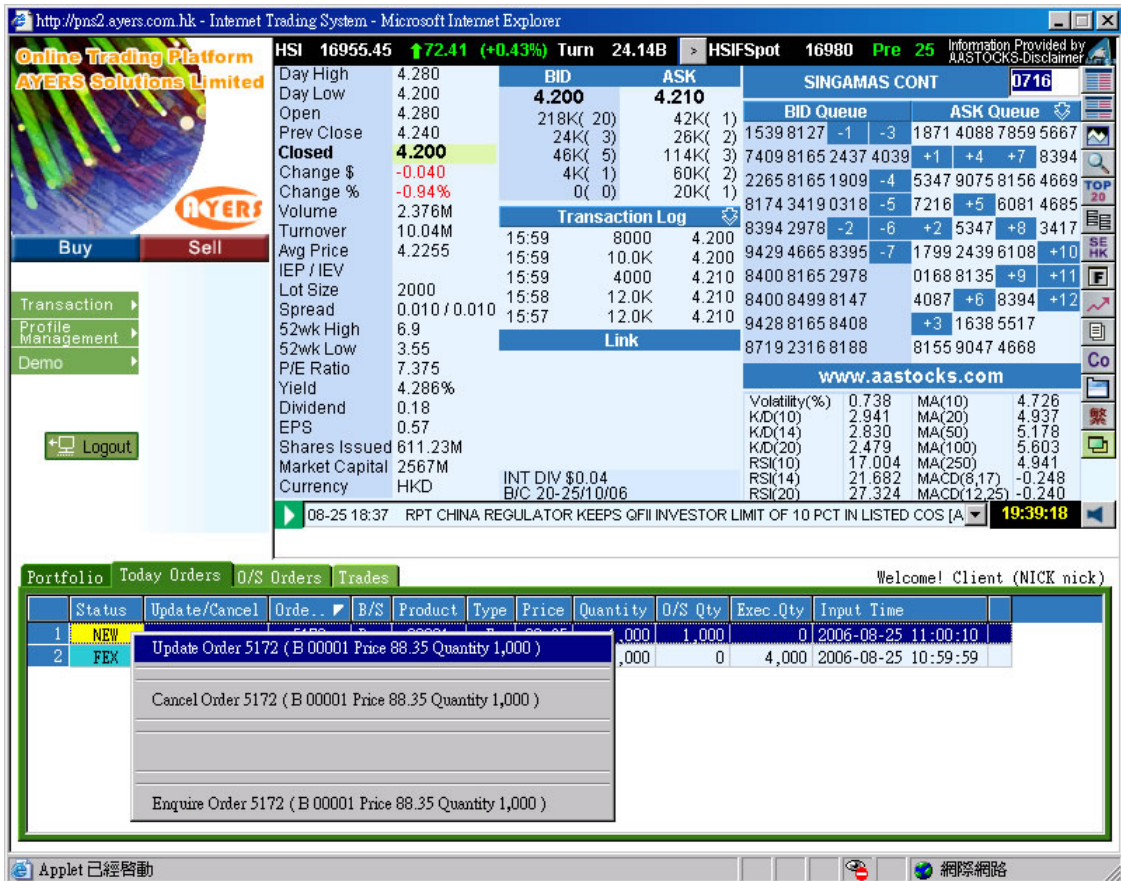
http://pns2.ayers.com.hk - Internet Trading System - Microsoft Internet Explorer

Online Trading Platform
AYERS Solutions Limited

AYERS

Buy | Sell

Transaction
Profile Management
Demo

Logout

HSI 16955.45 72.41 (+0.43%) Turn 24.14B > HSIFSpot 16980 Pre 25 Information Provided by AASTOCKS-Disclaimer

| | |
|---|---|
| Day High | 4.280 |
| Day Low | 4.200 |
| Open | 4.280 |
| Prev Close | 4.240 |
| Closed | 4.200 |
| Change $ | -0.040 |
| Change % | -0.94% |
| Volume | 2.376M |
| Turnover | 10.04M |
| Avg Price | 4.2255 |
| IEP / IEV | |
| Lot Size | 2000 |
| Spread | 0.010 / 0.010 |
| 52wk High | 6.9 |
| 52wk Low | 3.55 |
| P/E Ratio | 7.375 |
| Yield | 4.286% |
| Dividend | 0.18 |
| EPS | 0.57 |
| Shares Issued | 611.23M |
| Market Capital | 2567M |
| Currency | HKD |

| BID | ASK |
|---|---|
| 4.200 | 4.210 |
| 218K( 20) | 42K( 1) |
| 24K( 3) | 26K( 2) |
| 46K( 5) | 114K( 3) |
| 4K( 1) | 60K( 2) |
| 0( 0) | 20K( 1) |

Transaction Log

| | | |
|---|---|---|
| 15:59 | 8000 | 4.200 |
| 15:59 | 10.0K | 4.200 |
| 15:59 | 4000 | 4.210 |
| 15:58 | 12.0K | 4.210 |
| 15:57 | 12.0K | 4.210 |

Link

INT DIV $0.04
B/C 20-25/10/06

SINGAMAS CONT 0716

BID Queue | ASK Queue

1539 8127 -1 -3 | 1871 4088 7859 5667
7409 8165 2437 4039 | +1 +4 +7 8394
2265 8165 1909 -4 | 5347 9075 8156 4669
8174 3419 0318 -5 | 7216 +5 6081 4685
8394 2978 -2 -6 | +2 5347 +8 3417
9429 4665 8395 -7 | 1799 2439 6108 +10
8400 8165 2978 | 0168 8135 +9 +11
8400 8499 8147 | 4087 +6 8394 +12
9428 8165 8408 | +3 1638 5517
8719 2316 8188 | 8155 9047 4668

www.aastocks.com

| | | | |
|---|---|---|---|
| Volatility(%) | 0.738 | MA(10) | 4.726 |
| K/D(10) | 2.941 | MA(20) | 4.937 |
| K/D(14) | 2.830 | MA(50) | 5.178 |
| K/D(20) | 2.479 | MA(100) | 5.603 |
| RSI(10) | 17.004 | MA(250) | 4.941 |
| RSI(14) | 21.682 | MACD(8,17) | -0.248 |
| RSI(20) | 27.324 | MACD(12,25) | -0.240 |

TOP 20 SE HK F Co 繁

08-25 18:37 RPT CHINA REGULATOR KEEPS QFII INVESTOR LIMIT OF 10 PCT IN LISTED COS [A 19:39:18

Portfolio | Today Orders | O/S Orders | Trades

Welcome! Client (NICK nick)

| | Status | Update/Cancel | Orde.. | B/S | Product | Type | Price | Quantity | O/S Qty | Exec.Qty | Input Time |
|---|---|---|---|---|---|---|---|---|---|---|---|
| 1 | NEW | | 5172 | | | | | 1,000 | 1,000 | 0 | 2006-08-25 11:00:10 |
| 2 | FEX | | | | | | | 1,000 | 0 | 4,000 | 2006-08-25 10:59:59 |

Update Order 5172 ( B 00001 Price 88.35 Quantity 1,000 )

Cancel Order 5172 ( B 00001 Price 88.35 Quantity 1,000 )

Enquire Order 5172 ( B 00001 Price 88.35 Quantity 1,000 )

Applet 已經啓動

網際網路